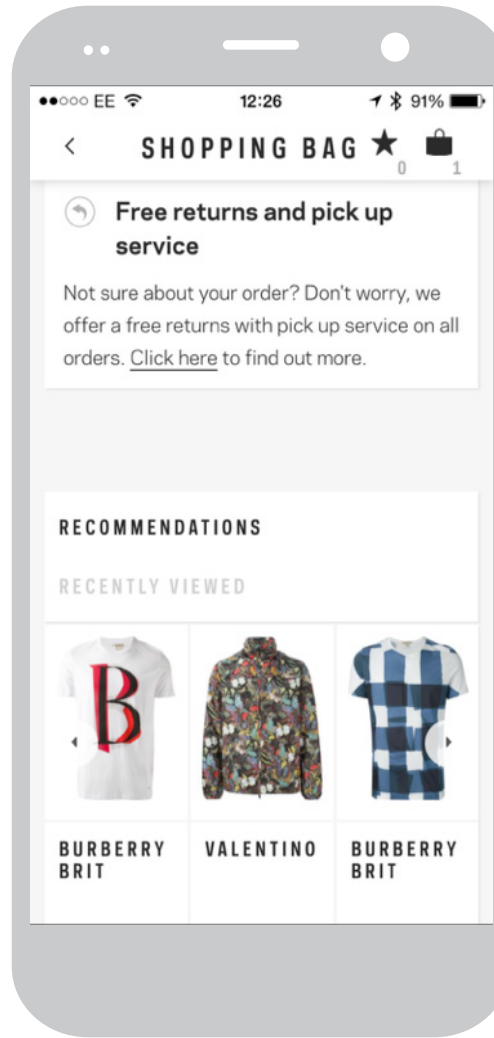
●●○○○ EE 12:26 91%

< SHOPPING BAG 0 1

Free returns and pick up service

Not sure about your order? Don't worry, we offer a free returns with pick up service on all orders. Click here to find out more.

RECOMMENDATIONS

RECENTLY VIEWED

BURBERRY BRIT

VALENTINO

BURBERRY BRIT